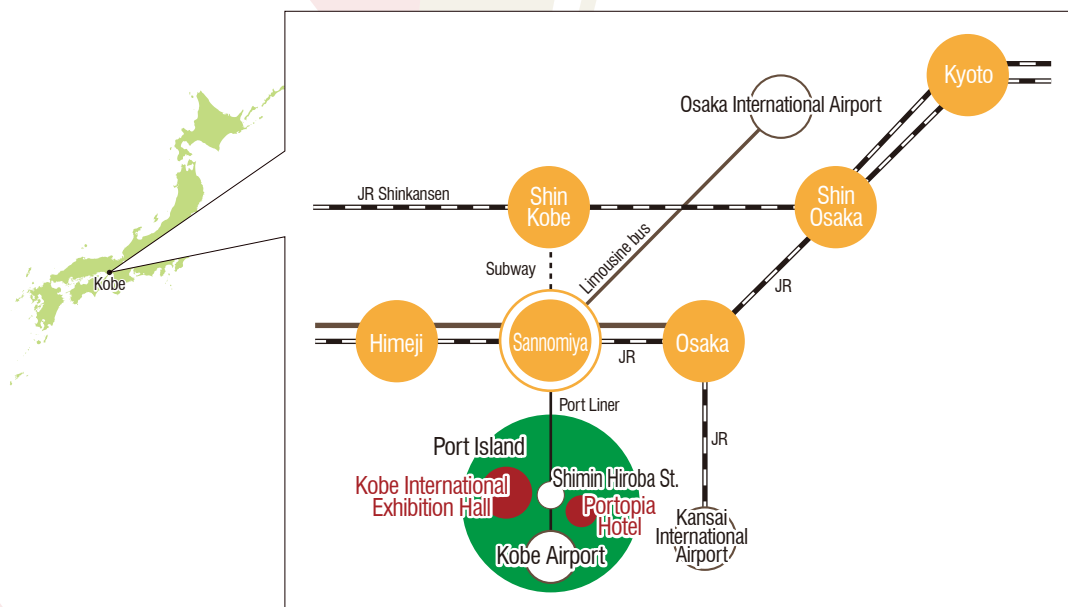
Kobe

Kyoto

Osaka International Airport

JR Shinkansen

Shin Kobe

Shin Osaka

Limousine bus

Subway

JR

Himeji

Sannomiya

Osaka

JR

Port Liner

JR

Port Island

Kobe International Exhibition Hall

Shimin Hiroba St.

Portopia Hotel

Kobe Airport

Kansai International Airport